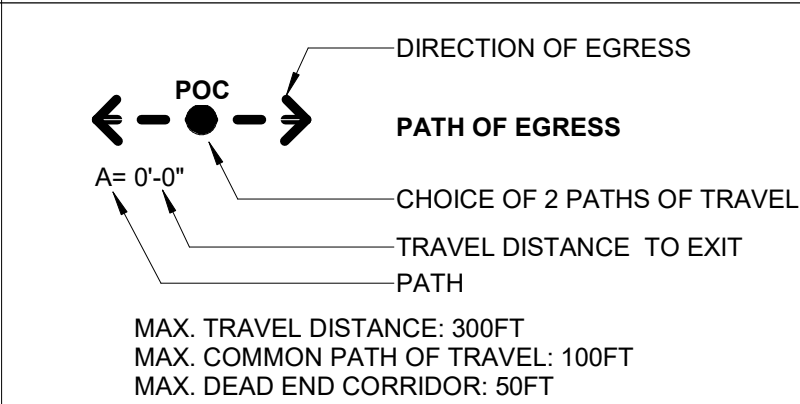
DIRECTION OF EGRESS

POC

PATH OF EGRESS

CHOICE OF 2 PATHS OF TRAVEL

A= 0'-0"

TRAVEL DISTANCE TO EXIT

PATH

MAX. TRAVEL DISTANCE: 300FT
MAX. COMMON PATH OF TRAVEL: 100FT
MAX. DEAD END CORRIDOR: 50FT